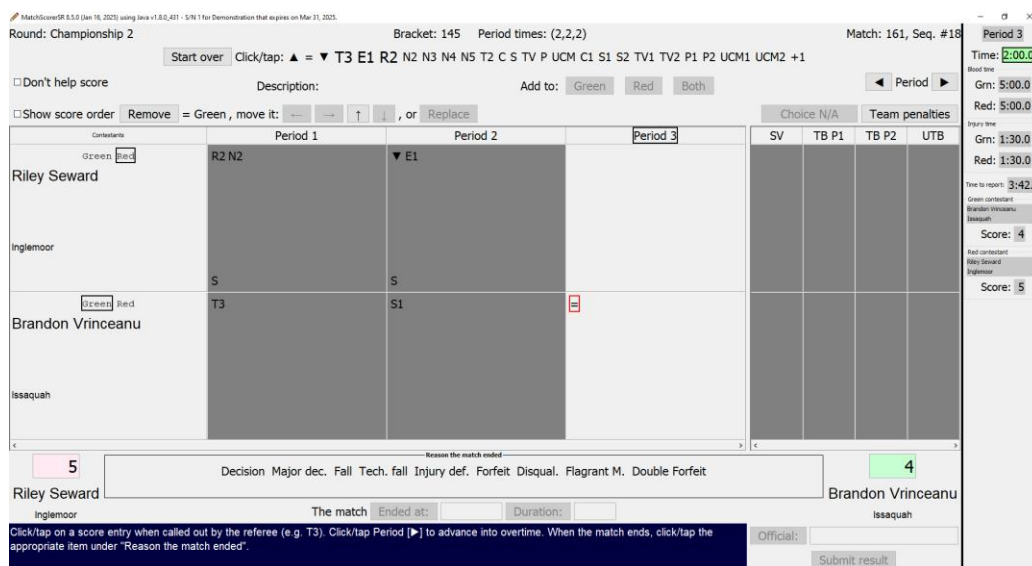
MatchScorerSR 8.5.0 (Jan 18, 2025) using Java v1.8.0_431 - S/N 1 for Demonstration that expires on Mar 31, 2025.

Round: Championship 2 Bracket: 145 Period times: (2,2,2) Match: 161, Seq. #18

Period 3

Start over Click/tap: ▲ = ▼ T3 E1 R2 N2 N3 N4 N5 T2 C S TV P UCM C1 S1 S2 TV1 TV2 P1 P2 UCM1 UCM2 +1

Time: 2:00.0

Blood time

Grn: 5:00.0

Red: 5:00.0

Injury time

Grn: 1:30.0

Red: 1:30.0

Time to report: 3:42.

Green contestant
Brandon Vrinceanu
Issaquah

Score: 4

Red contestant
Riley Seward
Inglemoor

Score: 5

□Don't help score Description: Add to: Green Red Both ◄ Period ►

□Show score order Remove = Green, move it: ← → ↑ ↓ , or Replace Choice N/A Team penalties

| Contestants | Period 1 | Period 2 | Period 3 | SV | TB P1 | TB P2 | UTB |
|---|---|---|---|---|---|---|---|
| Green Red<br>Riley Seward<br>Inglemoor | R2 N2<br>S | ▼ E1<br>S | | | | | |
| Green Red<br>Brandon Vrinceanu<br>Issaquah | T3 | S1 | = | | | | |

5
Riley Seward
Inglemoor

Reason the match ended
Decision Major dec. Fall Tech. fall Injury def. Forfeit Disqual. Flagrant M. Double Forfeit

4
Brandon Vrinceanu
Issaquah

The match Ended at: Duration:

Click/tap on a score entry when called out by the referee (e.g. T3). Click/tap Period [►] to advance into overtime. When the match ends, click/tap the appropriate item under "Reason the match ended".

Official:

Submit result